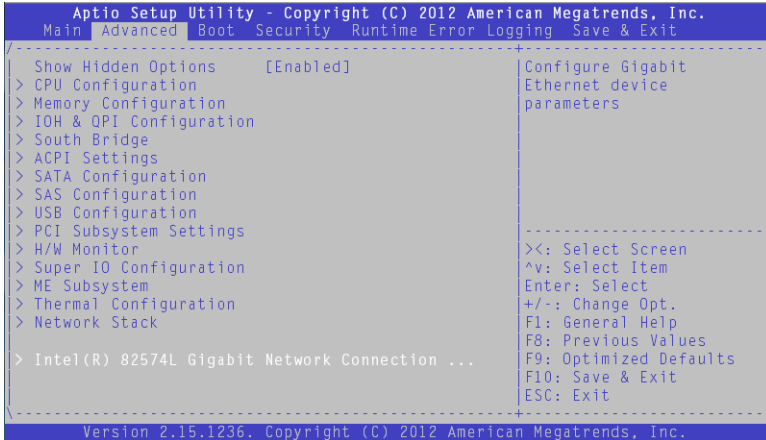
Aptio Setup Utility - Copyright (C) 2012 American Megatrends, Inc.
Main Advanced Boot Security Runtime Error Logging Save & Exit

Show Hidden Options [Enabled]
> CPU Configuration
> Memory Configuration
> IOH & QPI Configuration
> South Bridge
> ACPI Settings
> SATA Configuration
> SAS Configuration
> USB Configuration
> PCI Subsystem Settings
> H/W Monitor
> Super IO Configuration
> ME Subsystem
> Thermal Configuration
> Network Stack

> Intel(R) 82574L Gigabit Network Connection ...

Configure Gigabit Ethernet device parameters

><: Select Screen
^v: Select Item
Enter: Select
+/-: Change Opt.
F1: General Help
F8: Previous Values
F9: Optimized Defaults
F10: Save & Exit
ESC: Exit

Version 2.15.1236. Copyright (C) 2012 American Megatrends, Inc.